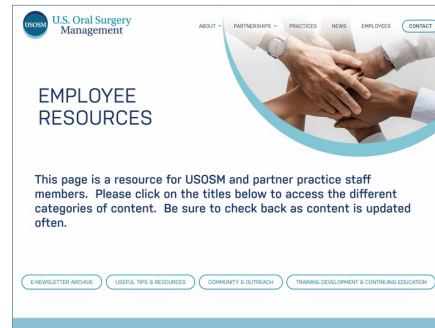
USOSM U.S. Oral Surgery Management

ABOUT PARTNERSHIPS PRACTICES NEWS EMPLOYEES CONTACT

EMPLOYEE RESOURCES

This page is a resource for USOSM and partner practice staff members. Please click on the titles below to access the different categories of content. Be sure to check back as content is updated often.

E-NEWSLETTER ARCHIVE

USEFUL TIPS & RESOURCES

COMMUNITY & OUTREACH

TRAINING DEVELOPMENT & CONTINUING EDUCATION